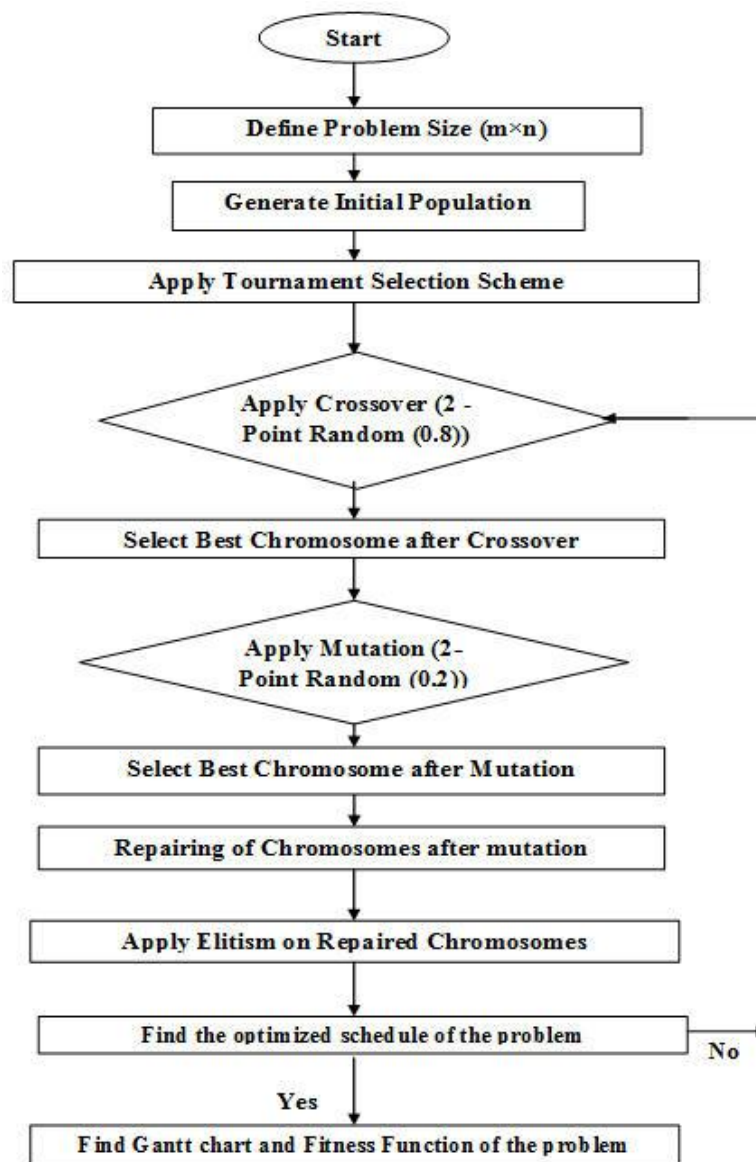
Start

Define Problem Size (m×n)

Generate Initial Population

Apply Tournament Selection Scheme

Apply Crossover (2 - Point Random (0.8))

Select Best Chromosome after Crossover

Apply Mutation (2- Point Random (0.2))

Select Best Chromosome after Mutation

Repairing of Chromosomes after mutation

Apply Elitism on Repaired Chromosomes

Find the optimized schedule of the problem

No

Yes

Find Gantt chart and Fitness Function of the problem